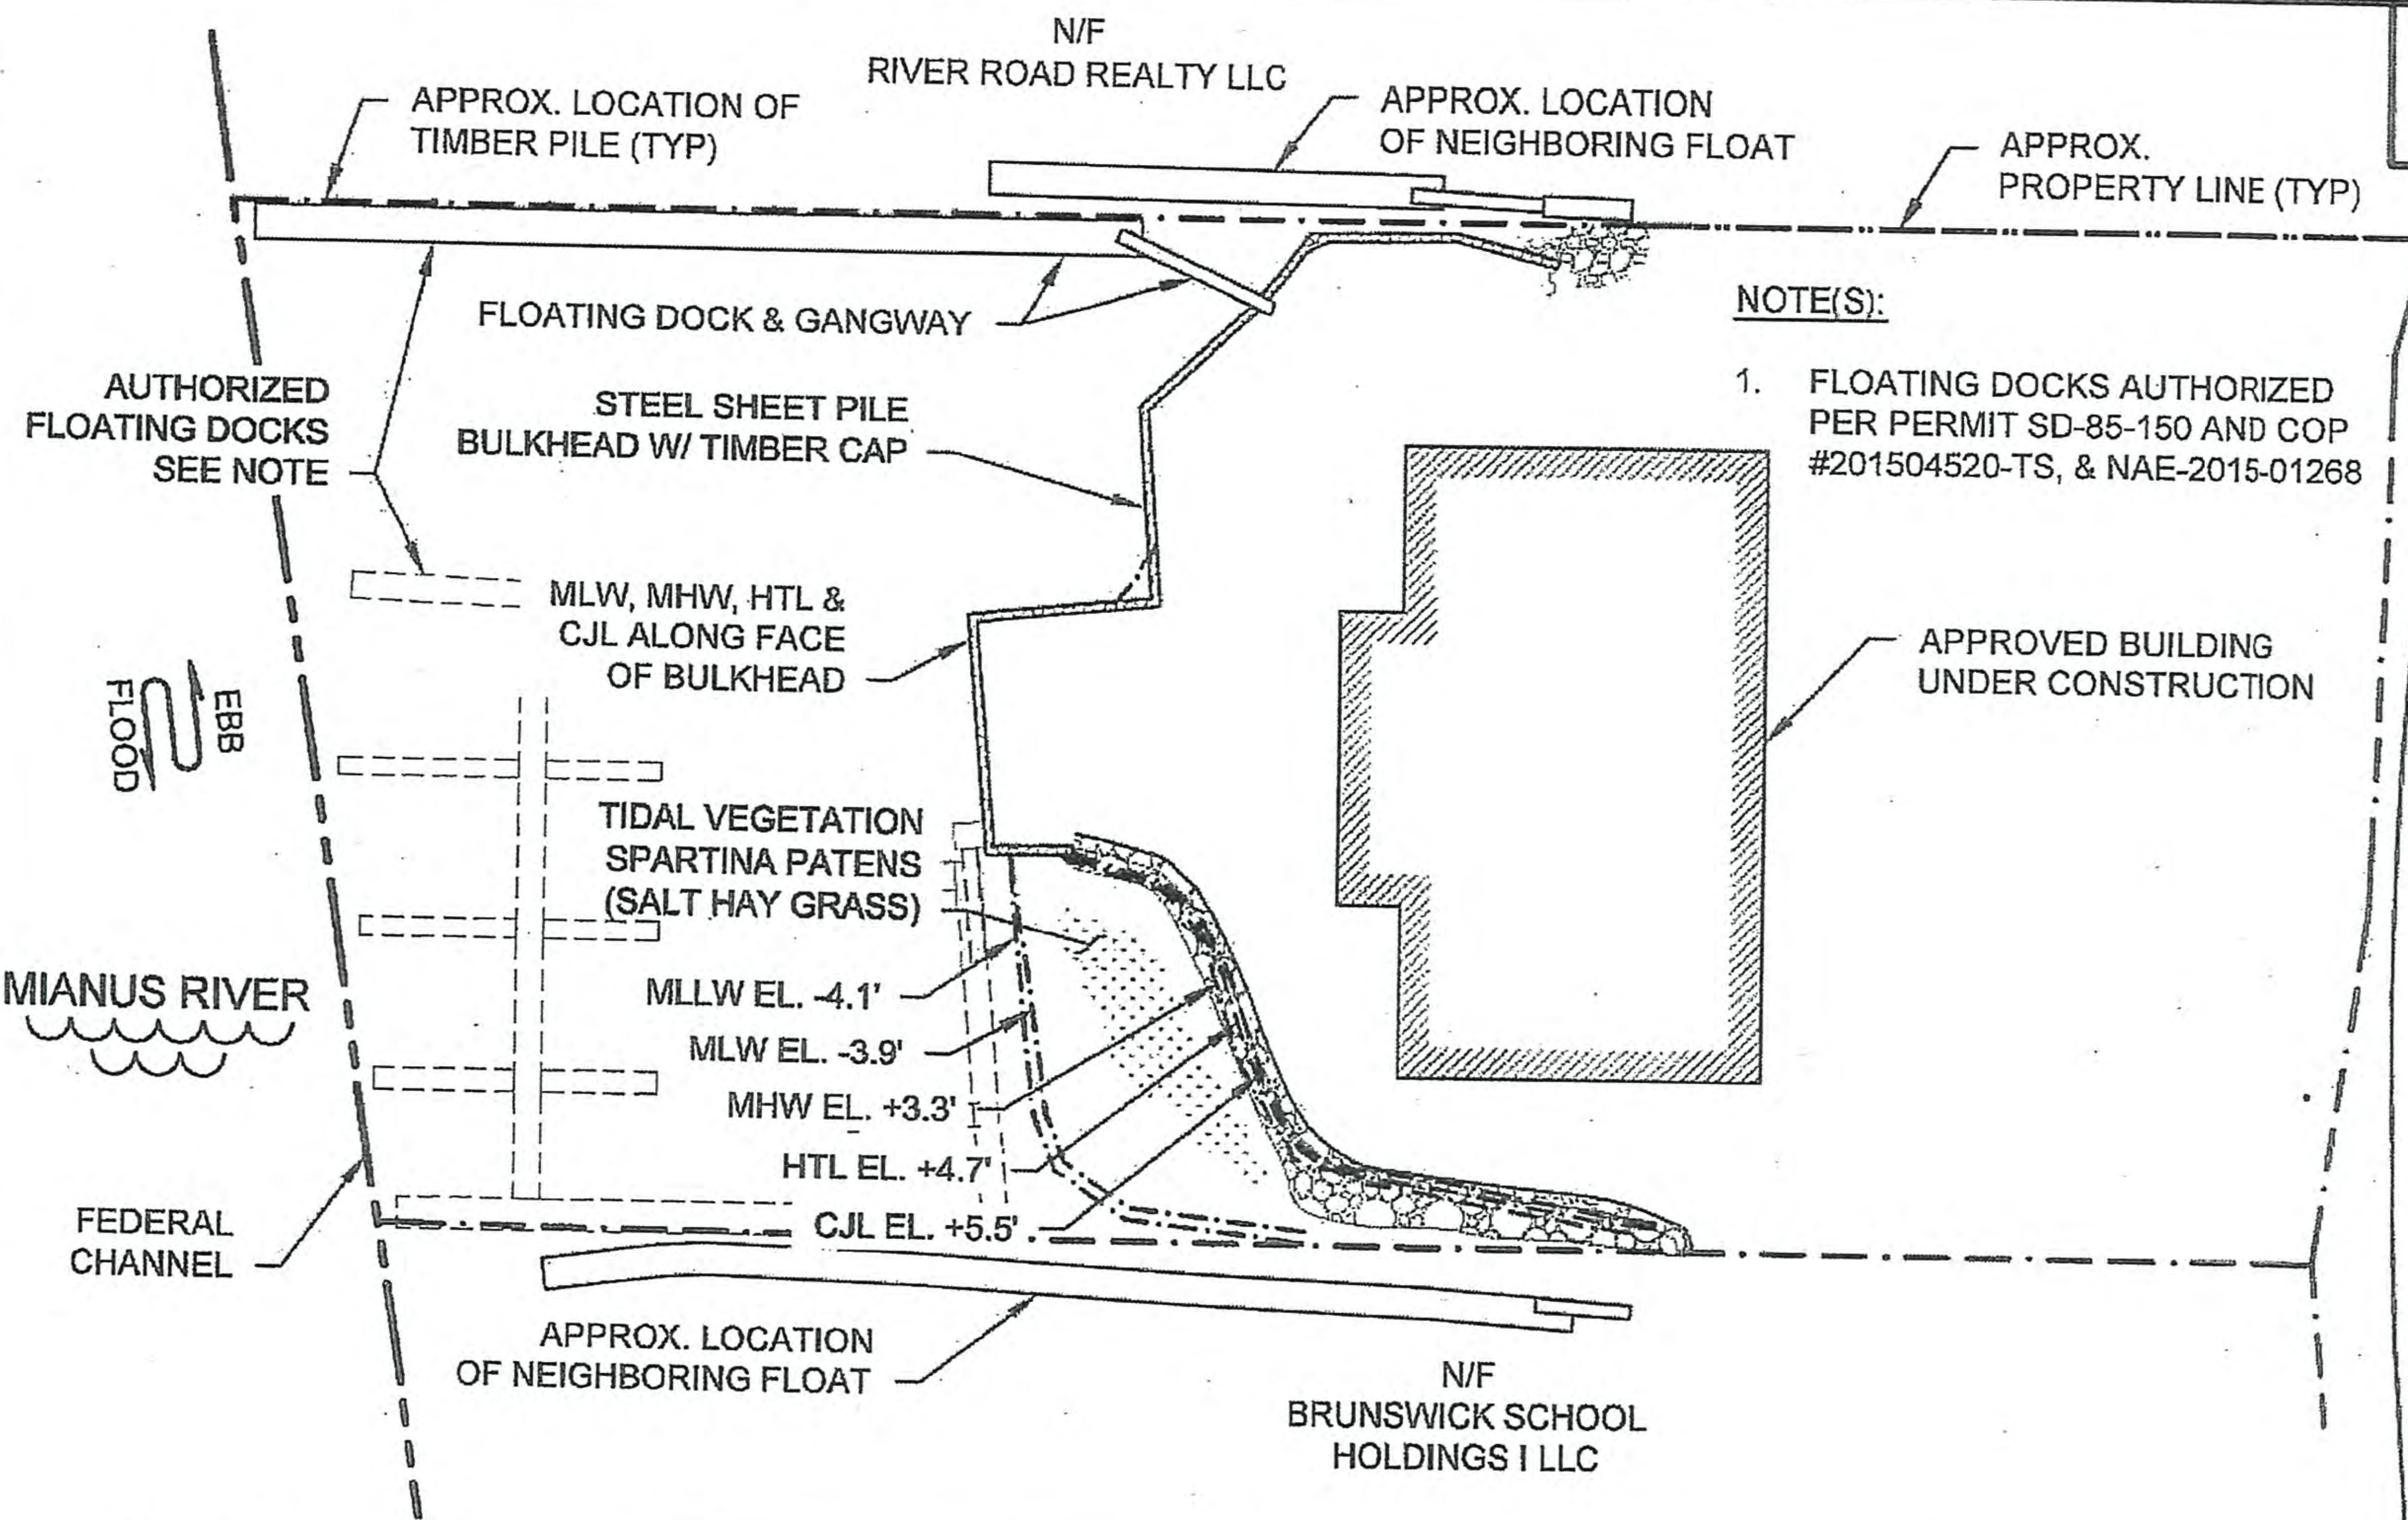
N/F
RIVER ROAD REALTY LLC

APPROX. LOCATION OF TIMBER PILE (TYP)

APPROX. LOCATION OF NEIGHBORING FLOAT

APPROX. PROPERTY LINE (TYP)

FLOATING DOCK & GANGWAY

NOTE(S):

1. FLOATING DOCKS AUTHORIZED PER PERMIT SD-85-150 AND COP #201504520-TS, & NAE-2015-01268

AUTHORIZED FLOATING DOCKS SEE NOTE

STEEL SHEET PILE BULKHEAD W/ TIMBER CAP

MLW, MHW, HTL & CJL ALONG FACE OF BULKHEAD

APPROVED BUILDING UNDER CONSTRUCTION

FLOOD

EBB

TIDAL VEGETATION SPARTINA PATENS (SALT HAY GRASS)

MIANUS RIVER

MLLW EL. -4.1'

MLW EL. -3.9'

MHW EL. +3.3'

HTL EL. +4.7'

CJL EL. +5.5'

FEDERAL CHANNEL

APPROX. LOCATION OF NEIGHBORING FLOAT

N/F
BRUNSWICK SCHOOL HOLDINGS I LLC